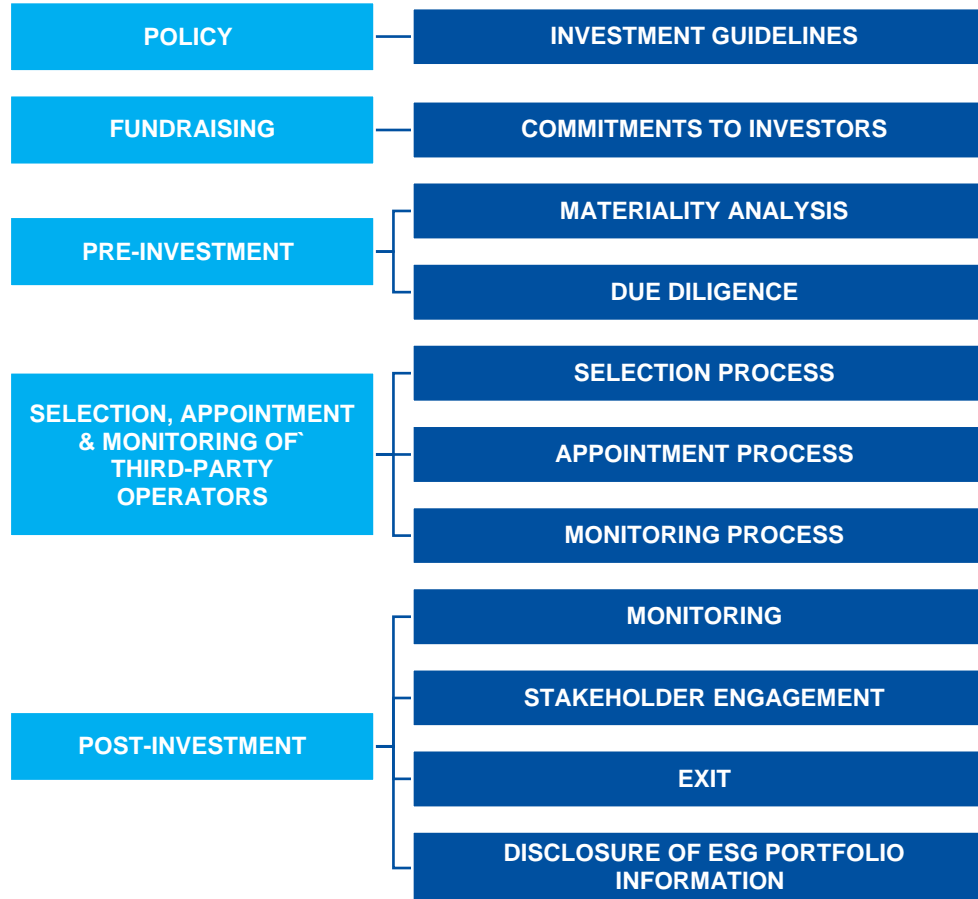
POLICY

INVESTMENT GUIDELINES

FUNDRAISING

COMMITMENTS TO INVESTORS

PRE-INVESTMENT

MATERIALITY ANALYSIS

DUE DILIGENCE

SELECTION, APPOINTMENT & MONITORING OF` THIRD-PARTY OPERATORS

SELECTION PROCESS

APPOINTMENT PROCESS

MONITORING PROCESS

POST-INVESTMENT

MONITORING

STAKEHOLDER ENGAGEMENT

EXIT

DISCLOSURE OF ESG PORTFOLIO INFORMATION